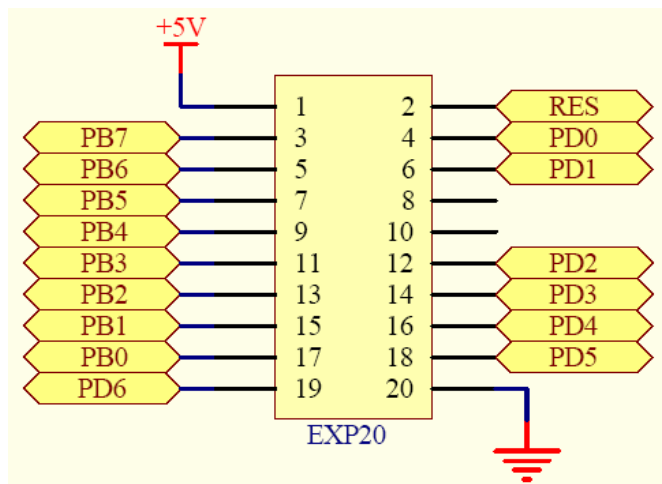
+5V

| PB7 | 1 | 2 | RES |
|---|---|---|---|
| PB7 | 3 | 4 | PD0 |
| PB6 | 5 | 6 | PD1 |
| PB5 | 7 | 8 | |
| PB4 | 9 | 10 | |
| PB3 | 11 | 12 | PD2 |
| PB2 | 13 | 14 | PD3 |
| PB1 | 15 | 16 | PD4 |
| PB0 | 17 | 18 | PD5 |
| PD6 | 19 | 20 | |

EXP20